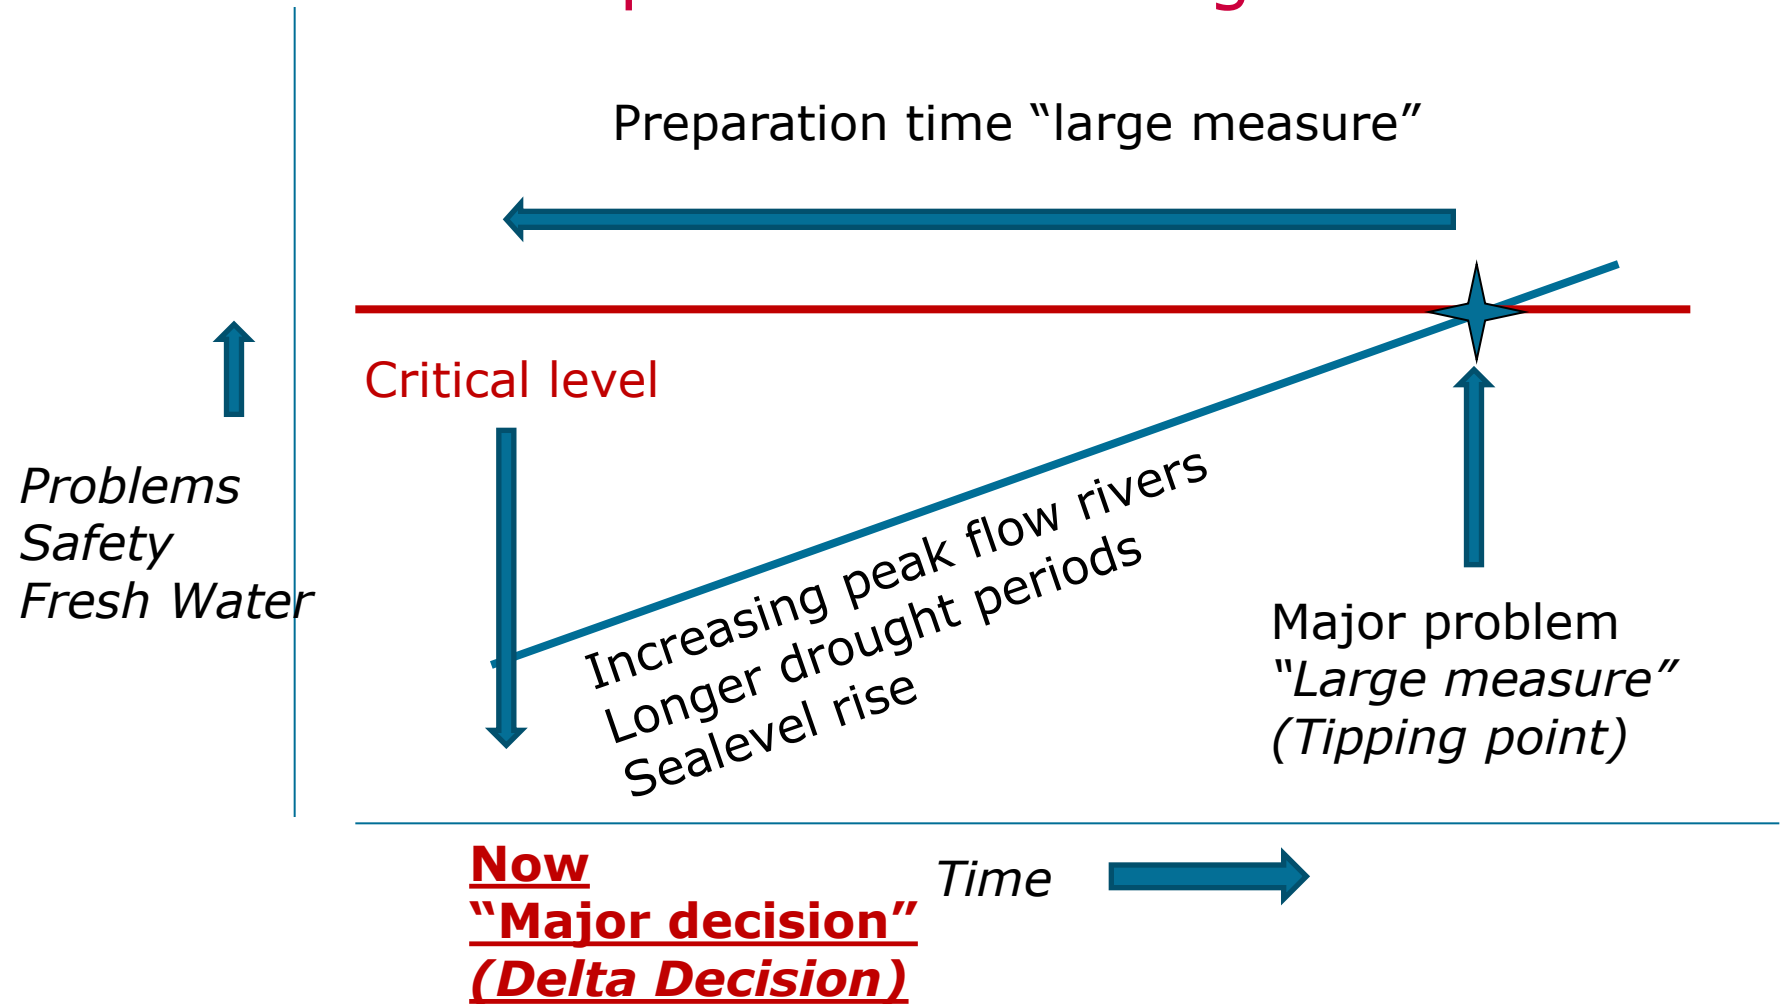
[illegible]

Preparation time “large measure”

Critical level

Problems
Safety
Fresh Water

Increasing peak flow rivers
Longer drought periods
Sealevel rise

Major problem
“Large measure”
(Tipping point)

Now
“Major decision”
(Delta Decision)

Time